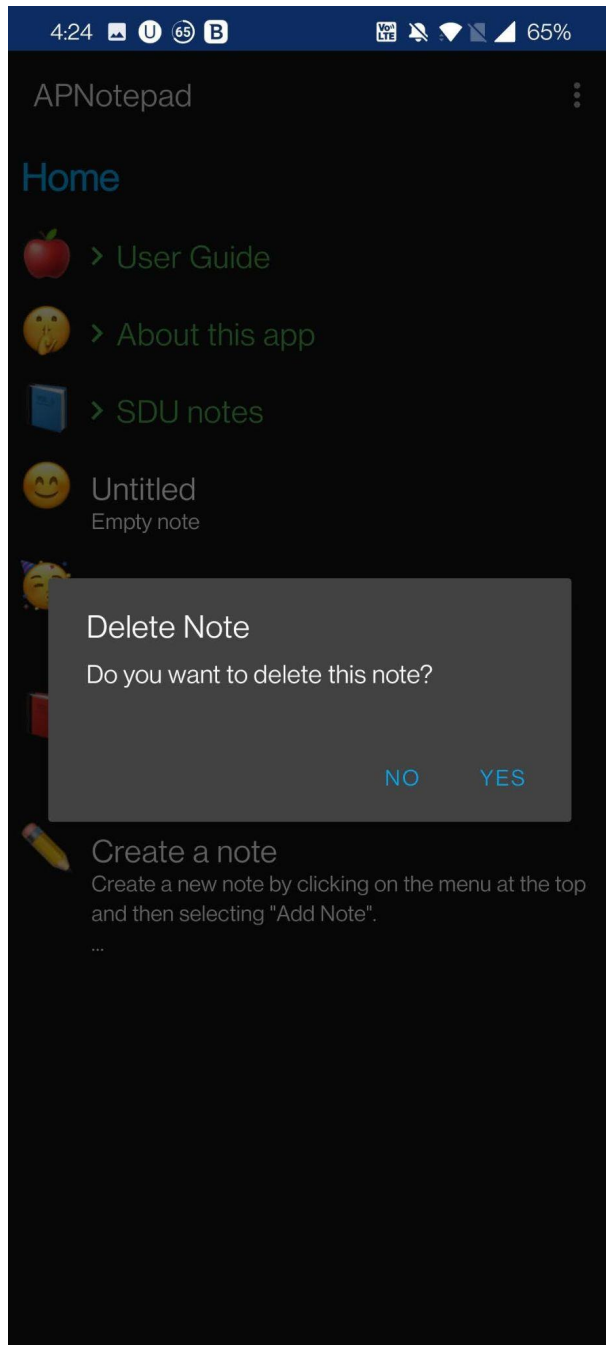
4:24 U 65 B Vo LTE 65%

APNotepad

Home

> User Guide

> About this app

> SDU notes

Untitled
Empty note

Delete Note

Do you want to delete this note?

NO YES

Create a note
Create a new note by clicking on the menu at the top and then selecting "Add Note".
...